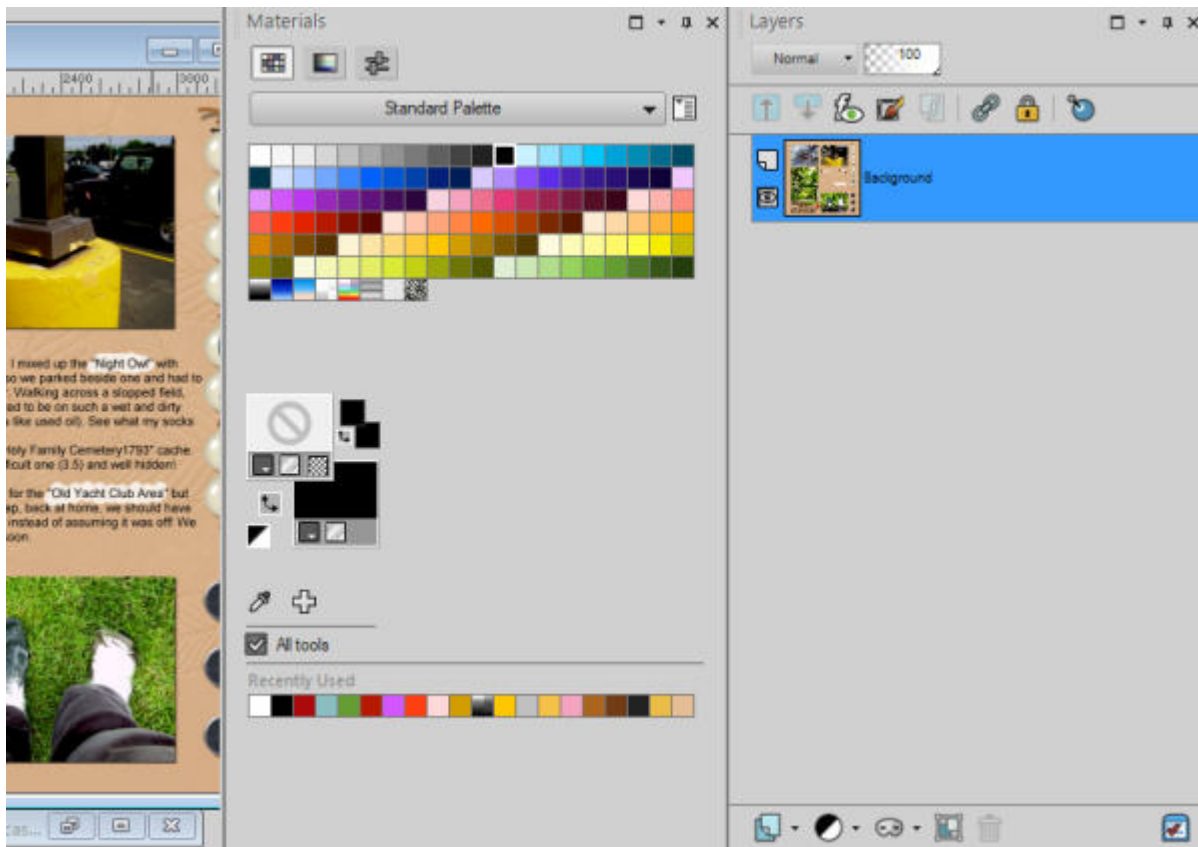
2400 3000

I mixed up the "Night Owl" with so we parked beside one and had to . Walking across a slopped field, ed to be on such a wet and dirty like used oil). See what my socks

oly Family Cemetery1793" cache ficult one (3.5) and well hidden!

for the "Old Yacht Club Area" but p, back at home, we should have nstead of assuming it was off! We oon

cas...

Materials

Standard Palette

All tools

Recently Used

Layers

Normal 100

Background